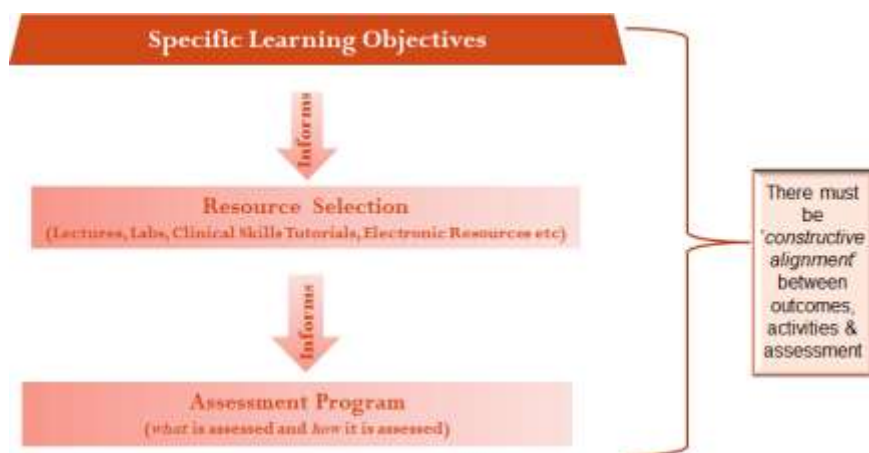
Specific Learning Objectives

Informs

Resource Selection
(Lectures, Labs, Clinical Skills Tutorials, Electronic Resources etc)

Informs

Assessment Program
(*what* is assessed and *how* it is assessed)

There must be '*constructive alignment*' between outcomes, activities & assessment